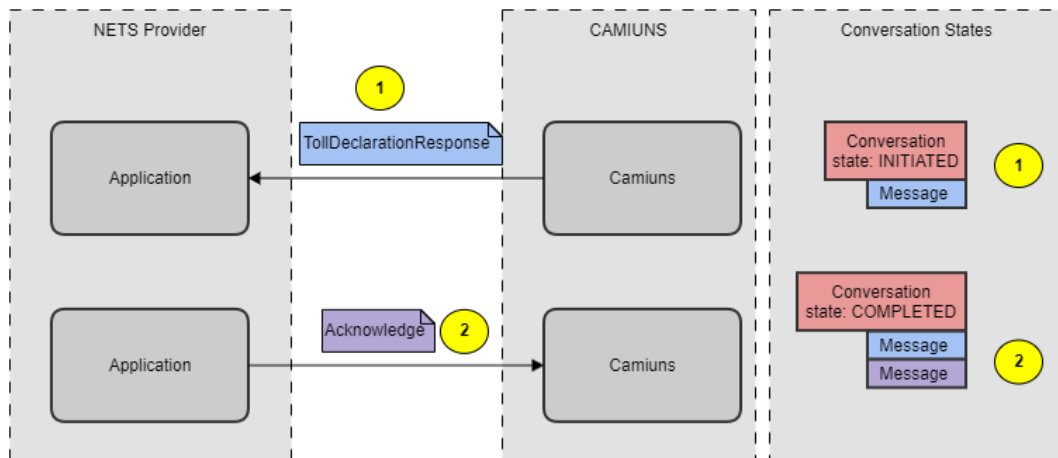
NETS Provider

CAMIUNS

Conversation States

1

TollDeclarationResponse

Application

Camiuns

Conversation state: INITIATED

Message

1

Acknowledge

2

Application

Camiuns

Conversation state: COMPLETED

Message

Message

2